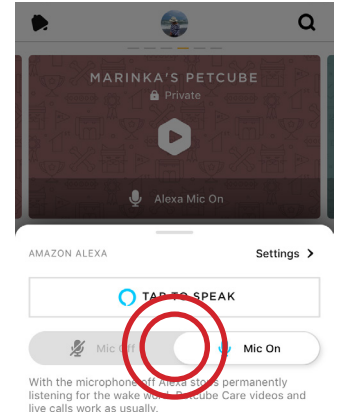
MARINKA'S PETCUBE

Private

Alexa Mic On

AMAZON ALEXA

Settings >

TAP TO SPEAK

Mic Off

Mic On

With the microphone off Alexa stops permanently listening for the wake word. Petcube Care videos and live calls work as usually.